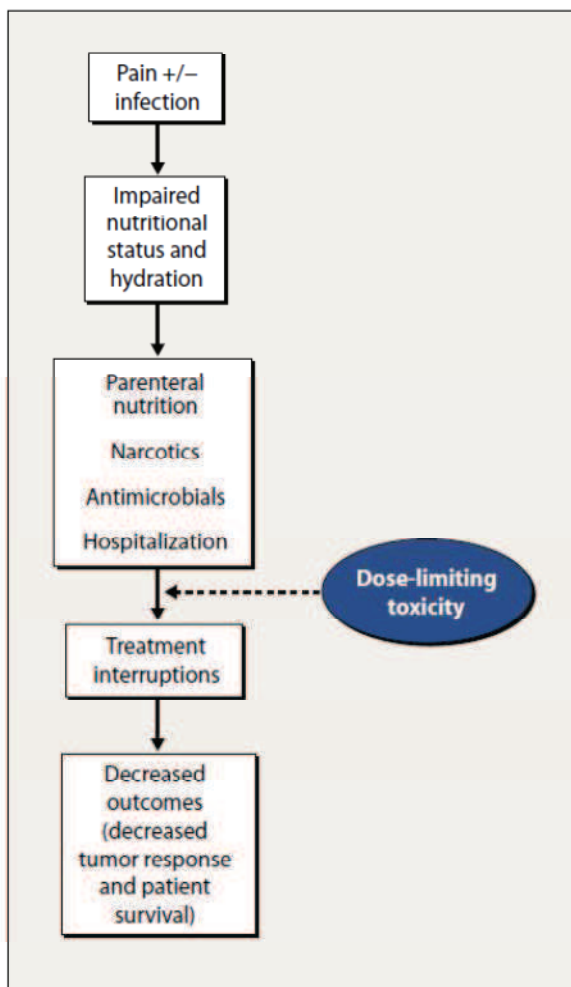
Pain +/– infection

Impaired nutritional status and hydration

Parenteral nutrition

Narcotics

Antimicrobials

Hospitalization

Dose-limiting toxicity

Treatment interruptions

Decreased outcomes (decreased tumor response and patient survival)